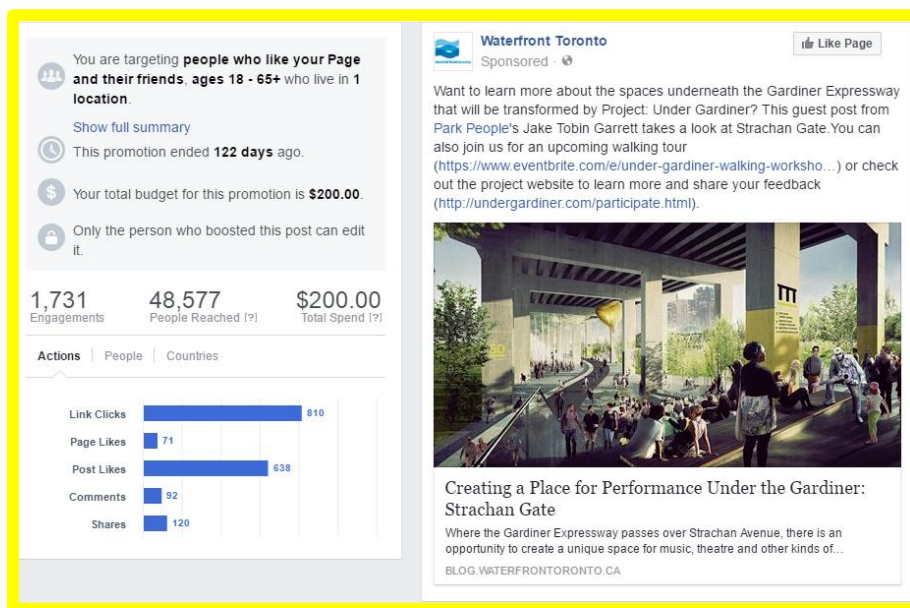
You are targeting **people who like your Page and their friends, ages 18 - 65+** who live in **1 location**.

Show full summary

This promotion ended **122 days** ago.

Your total budget for this promotion is **$200.00**.

Only the person who boosted this post can edit it.

| 1,731 | 48,577 | $200.00 |
|---|---|---|
| Engagements | People Reached [?] | Total Spend [?] |

Actions | People | Countries

| | |
|---|---|
| Link Clicks | 810 |
| Page Likes | 71 |
| Post Likes | 638 |
| Comments | 92 |
| Shares | 120 |

Waterfront Toronto
Sponsored ·

Like Page

Want to learn more about the spaces underneath the Gardiner Expressway that will be transformed by Project: Under Gardiner? This guest post from Park People's Jake Tobin Garrett takes a look at Strachan Gate.You can also join us for an upcoming walking tour (https://www.eventbrite.com/e/under-gardiner-walking-worksho...) or check out the project website to learn more and share your feedback (http://undergardiner.com/participate.html).

Creating a Place for Performance Under the Gardiner: Strachan Gate

Where the Gardiner Expressway passes over Strachan Avenue, there is an opportunity to create a unique space for music, theatre and other kinds of...

BLOG.WATERFRONTORONTO.CA